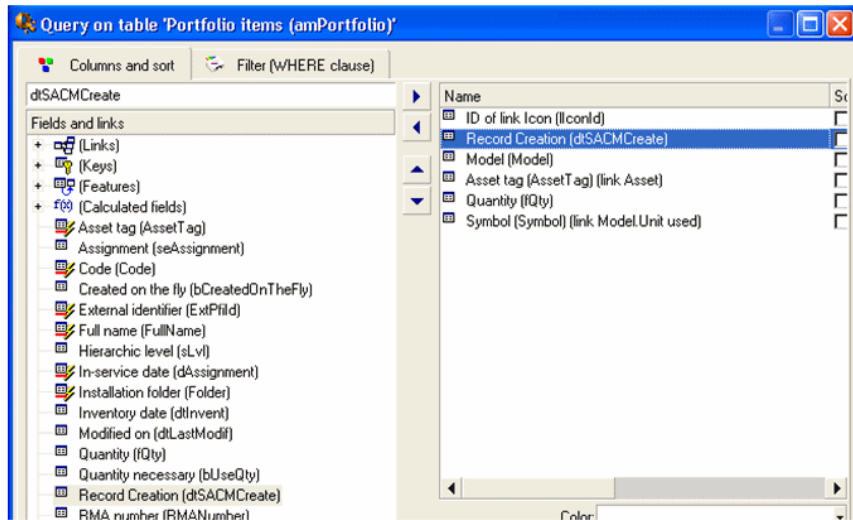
Query on table 'Portfolio items (amPortfolio)'

Columns and sort

Filter (WHERE clause)

dtSACMCreate

Fields and links

(Links)
(Keys)
(Features)
(Calculated fields)
Asset tag (AssetTag)
Assignment (seAssignment)
Code (Code)
Created on the fly (bCreatedOnTheFly)
External identifier (ExtPfld)
Full name (FullName)
Hierarchic level (sLvl)
In-service date (dAssignment)
Installation folder (Folder)
Inventory date (dtInvent)
Modified on (dtLastModif)
Quantity (fQty)
Quantity necessary (bUseQty)
Record Creation (dtSACMCreate)
RMA number (RMANumber)

| Name | Sc |
|---|---|
| ID of link Icon (lIconId) | |
| Record Creation (dtSACMCreate) | |
| Model (Model) | |
| Asset tag (AssetTag) (link Asset) | |
| Quantity (fQty) | |
| Symbol (Symbol) (link Model.Unit used) | |

Color: